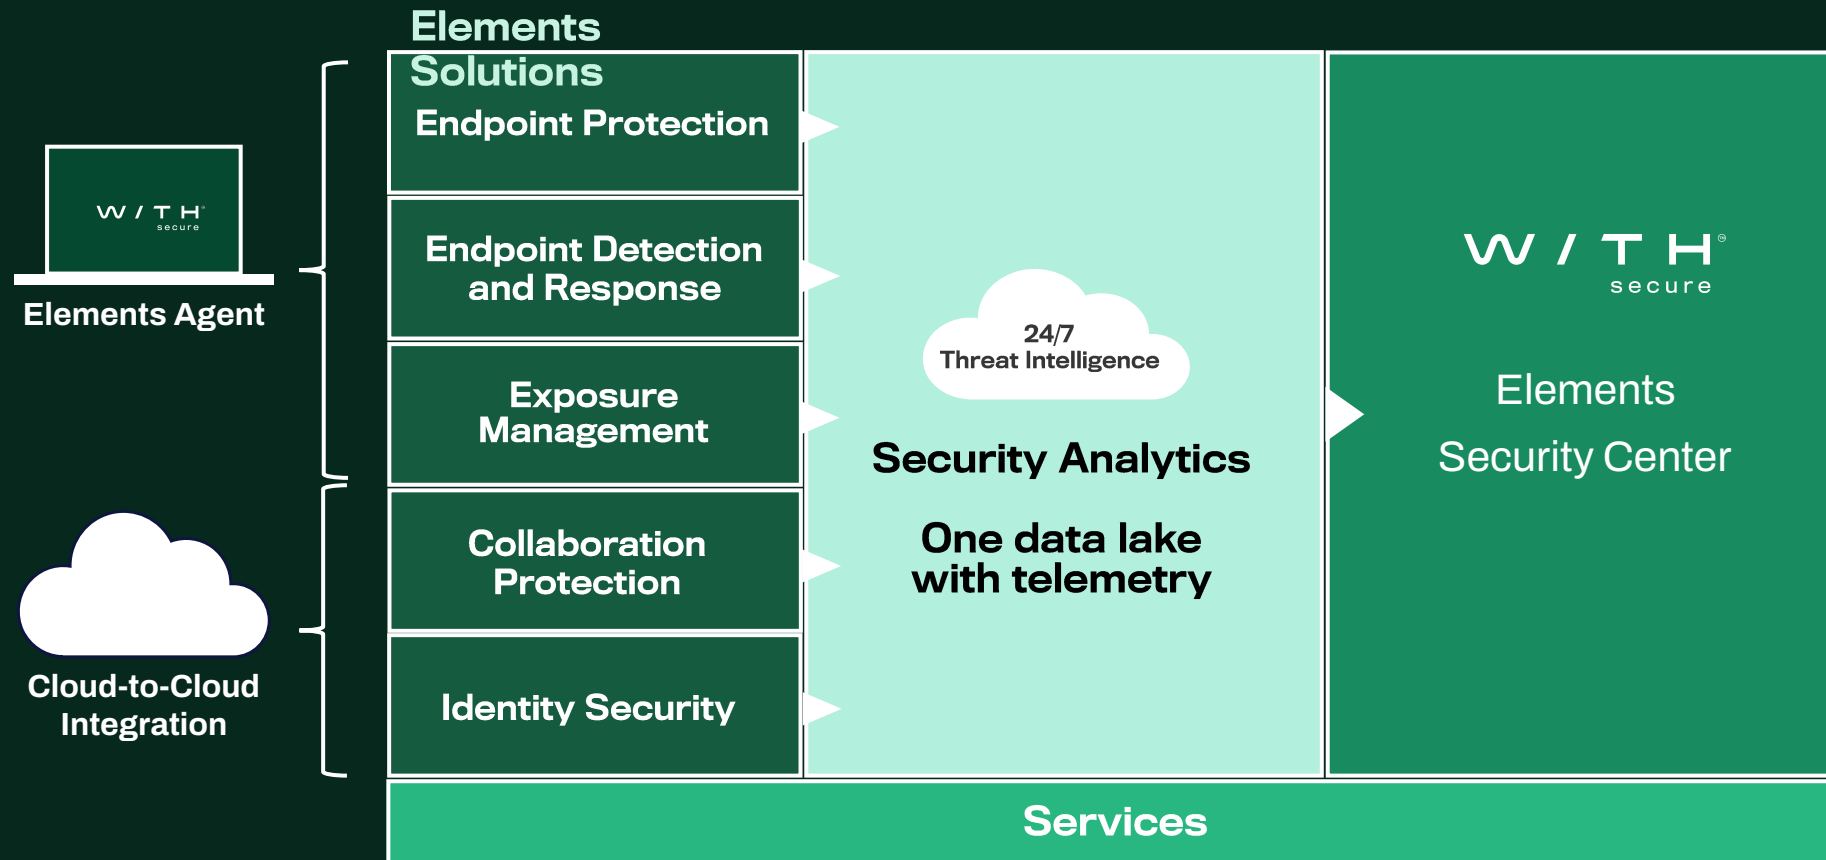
Elements Solutions

Endpoint Protection

Endpoint Detection and Response

Exposure Management

Collaboration Protection

Identity Security

W/TH secure

Elements Agent

Cloud-to-Cloud Integration

24/7 Threat Intelligence

Security Analytics

One data lake with telemetry

W/TH® secure

Elements

Security Center

Services